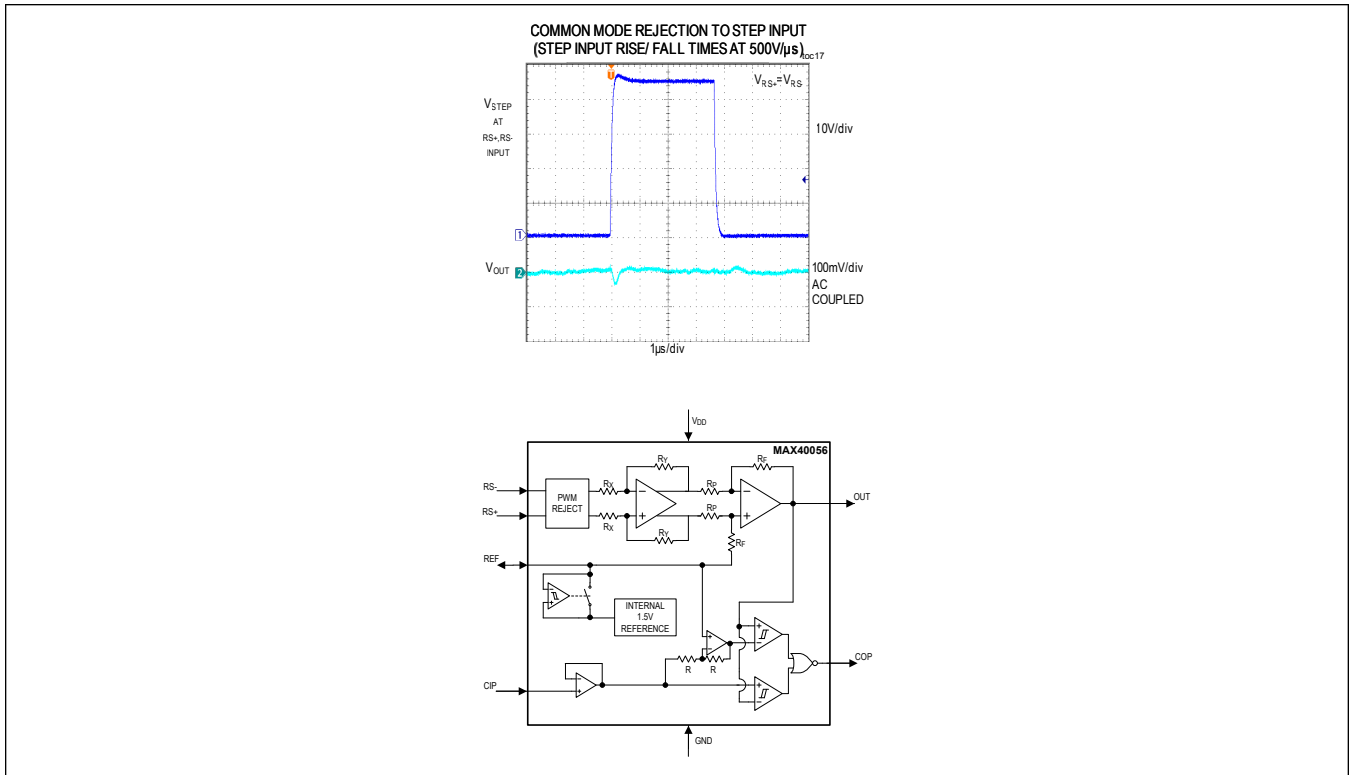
COMMON MODE REJECTION TO STEP INPUT
(STEP INPUT RISE/ FALL TIMES AT 500V/µs)
toc17

$V_{RS+}=V_{RS-}$

$V_{STEP}$
AT
RS+,RS-
INPUT

10V/div

1

$V_{OUT}$
2

100mV/div
AC
COUPLED

1µs/div

$V_{DD}$

MAX40056

RS-
RS+
PWM
REJECT
$R_X$
$R_X$
$R_Y$
$R_Y$
$R_P$
$R_P$
$R_F$
$R_F$
OUT
REF
INTERNAL
1.5V
REFERENCE
R
R
COP
CIP
GND